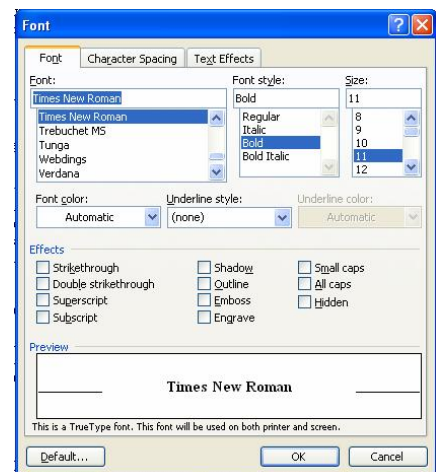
Font

Font | Character Spacing | Text Effects

Font:
Times New Roman
Times New Roman
Trebuchet MS
Tunga
Webdings
Verdana

Font style:
Bold
Regular
Italic
Bold
Bold Italic

Size:
11
8
9
10
11
12

Font color:
Automatic

Underline style:
(none)

Underline color:
Automatic

Effects
Strikethrough
Double strikethrough
Superscript
Subscript
Shadow
Outline
Emboss
Engrave
Small caps
All caps
Hidden

Preview
Times New Roman

This is a TrueType font. This font will be used on both printer and screen.

Default... | OK | Cancel